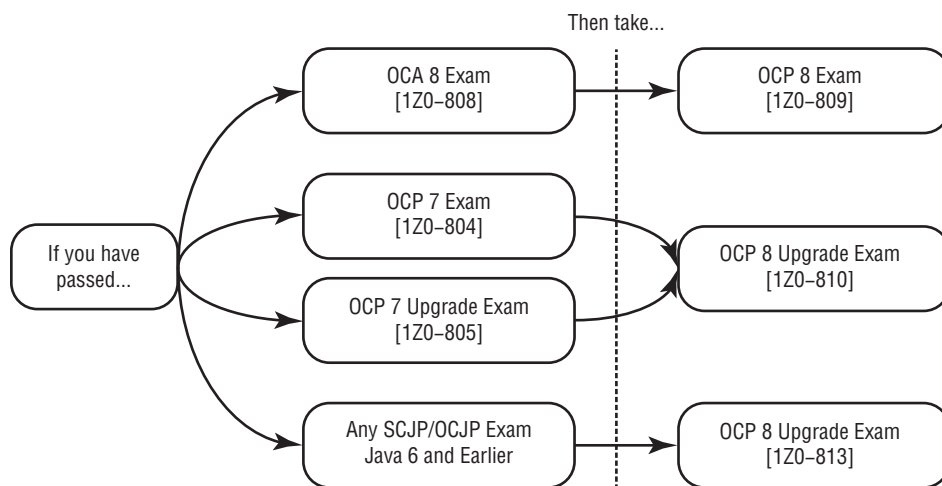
Then take...

If you have passed...

OCA 8 Exam
[1Z0–808]

OCP 8 Exam
[1Z0–809]

OCP 7 Exam
[1Z0–804]

OCP 7 Upgrade Exam
[1Z0–805]

OCP 8 Upgrade Exam
[1Z0–810]

Any SCJP/OCJP Exam
Java 6 and Earlier

OCP 8 Upgrade Exam
[1Z0–813]